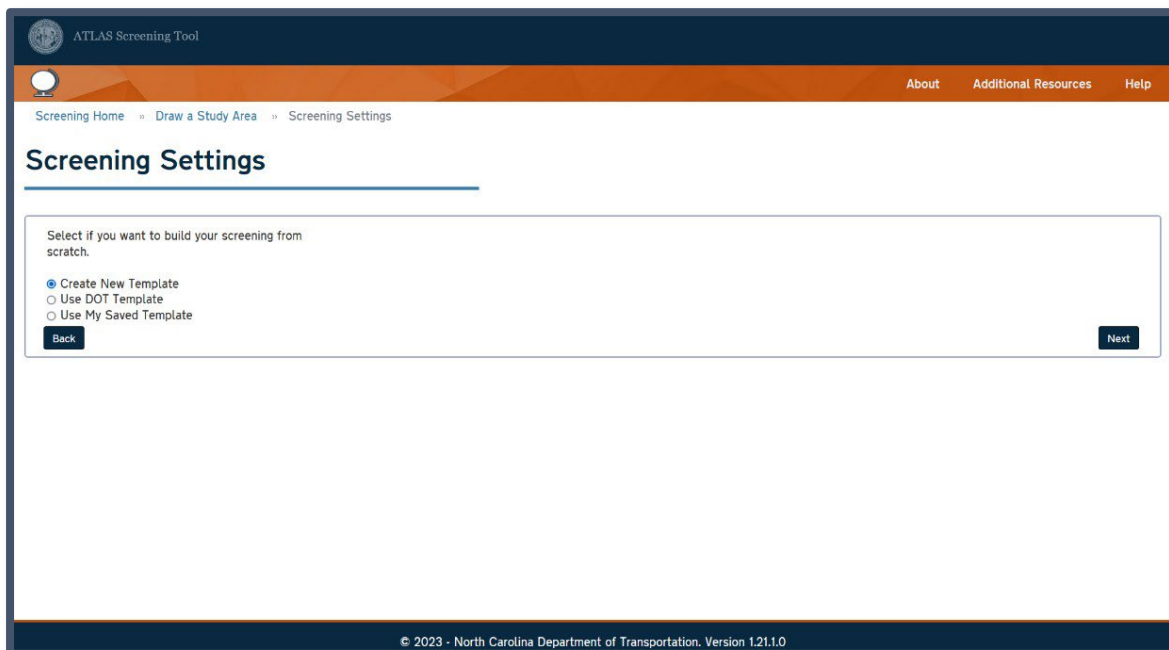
ATLAS Screening Tool

About Additional Resources Help

Screening Home » Draw a Study Area » Screening Settings

Screening Settings

Select if you want to build your screening from scratch.

Create New Template
Use DOT Template
Use My Saved Template

Back

Next

© 2023 - North Carolina Department of Transportation. Version 1.21.1.0